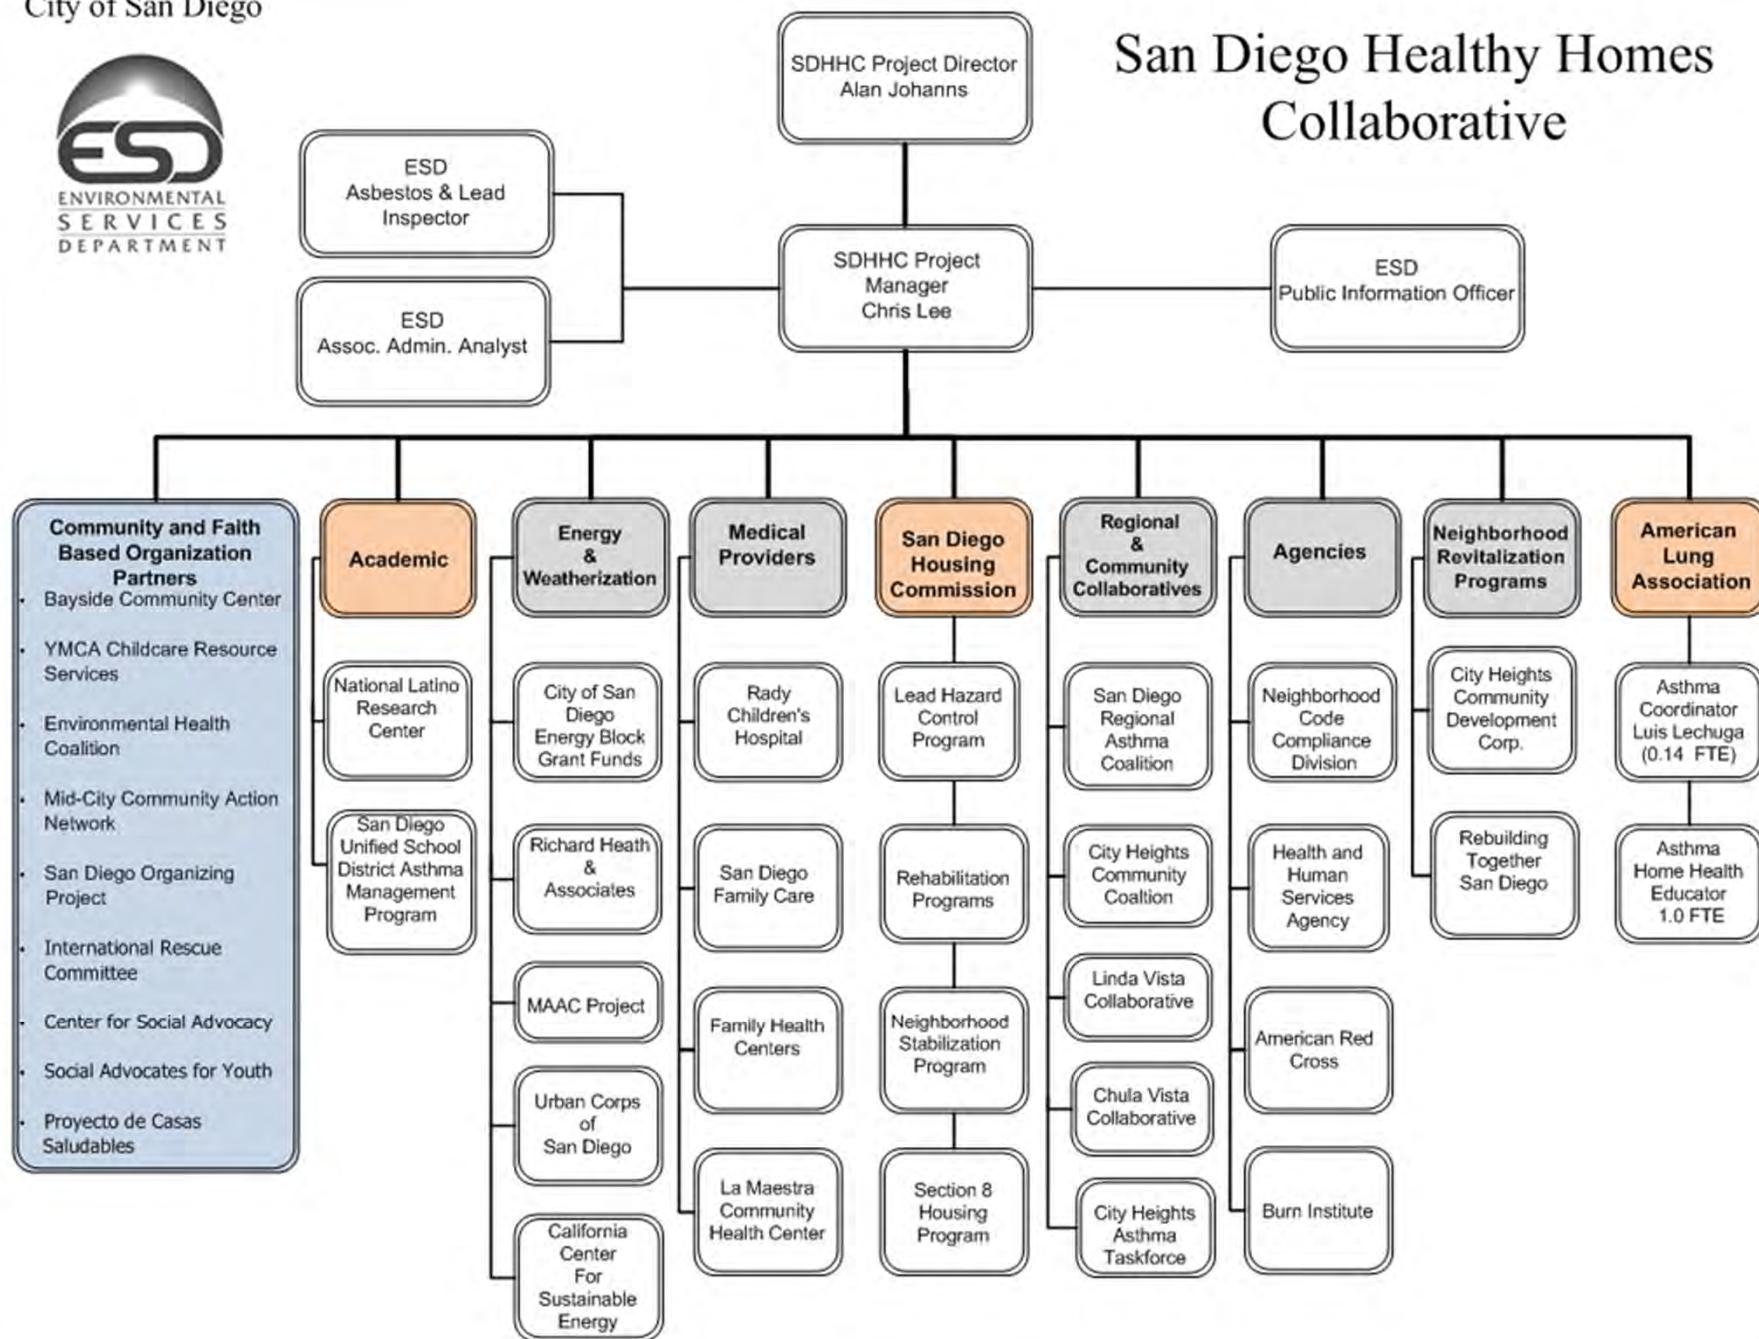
City of San Diego

ESD
ENVIRONMENTAL SERVICES DEPARTMENT

San Diego Healthy Homes Collaborative

SDHHC Project Director
Alan Johanns

ESD
Asbestos & Lead Inspector

ESD
Assoc. Admin. Analyst

SDHHC Project Manager
Chris Lee

ESD
Public Information Officer

Community and Faith Based Organization Partners
- Bayside Community Center
- YMCA Childcare Resource Services
- Environmental Health Coalition
- Mid-City Community Action Network
- San Diego Organizing Project
- International Rescue Committee
- Center for Social Advocacy
- Social Advocates for Youth
- Proyecto de Casas Saludables

Academic
National Latino Research Center
San Diego Unified School District Asthma Management Program

Energy & Weatherization
City of San Diego Energy Block Grant Funds
Richard Heath & Associates
MAAC Project
Urban Corps of San Diego
California Center For Sustainable Energy

Medical Providers
Rady Children's Hospital
San Diego Family Care
Family Health Centers
La Maestra Community Health Center

San Diego Housing Commission
Lead Hazard Control Program
Rehabilitation Programs
Neighborhood Stabilization Program
Section 8 Housing Program

Regional & Community Collaboratives
San Diego Regional Asthma Coalition
City Heights Community Coaltion
Linda Vista Collaborative
Chula Vista Collaborative
City Heights Asthma Taskforce

Agencies
Neighborhood Code Compliance Division
Health and Human Services Agency
American Red Cross
Burn Institute

Neighborhood Revitalization Programs
City Heights Community Development Corp.
Rebuilding Together San Diego

American Lung Association
Asthma Coordinator Luis Lechuga (0.14 FTE)
Asthma Home Health Educator 1.0 FTE